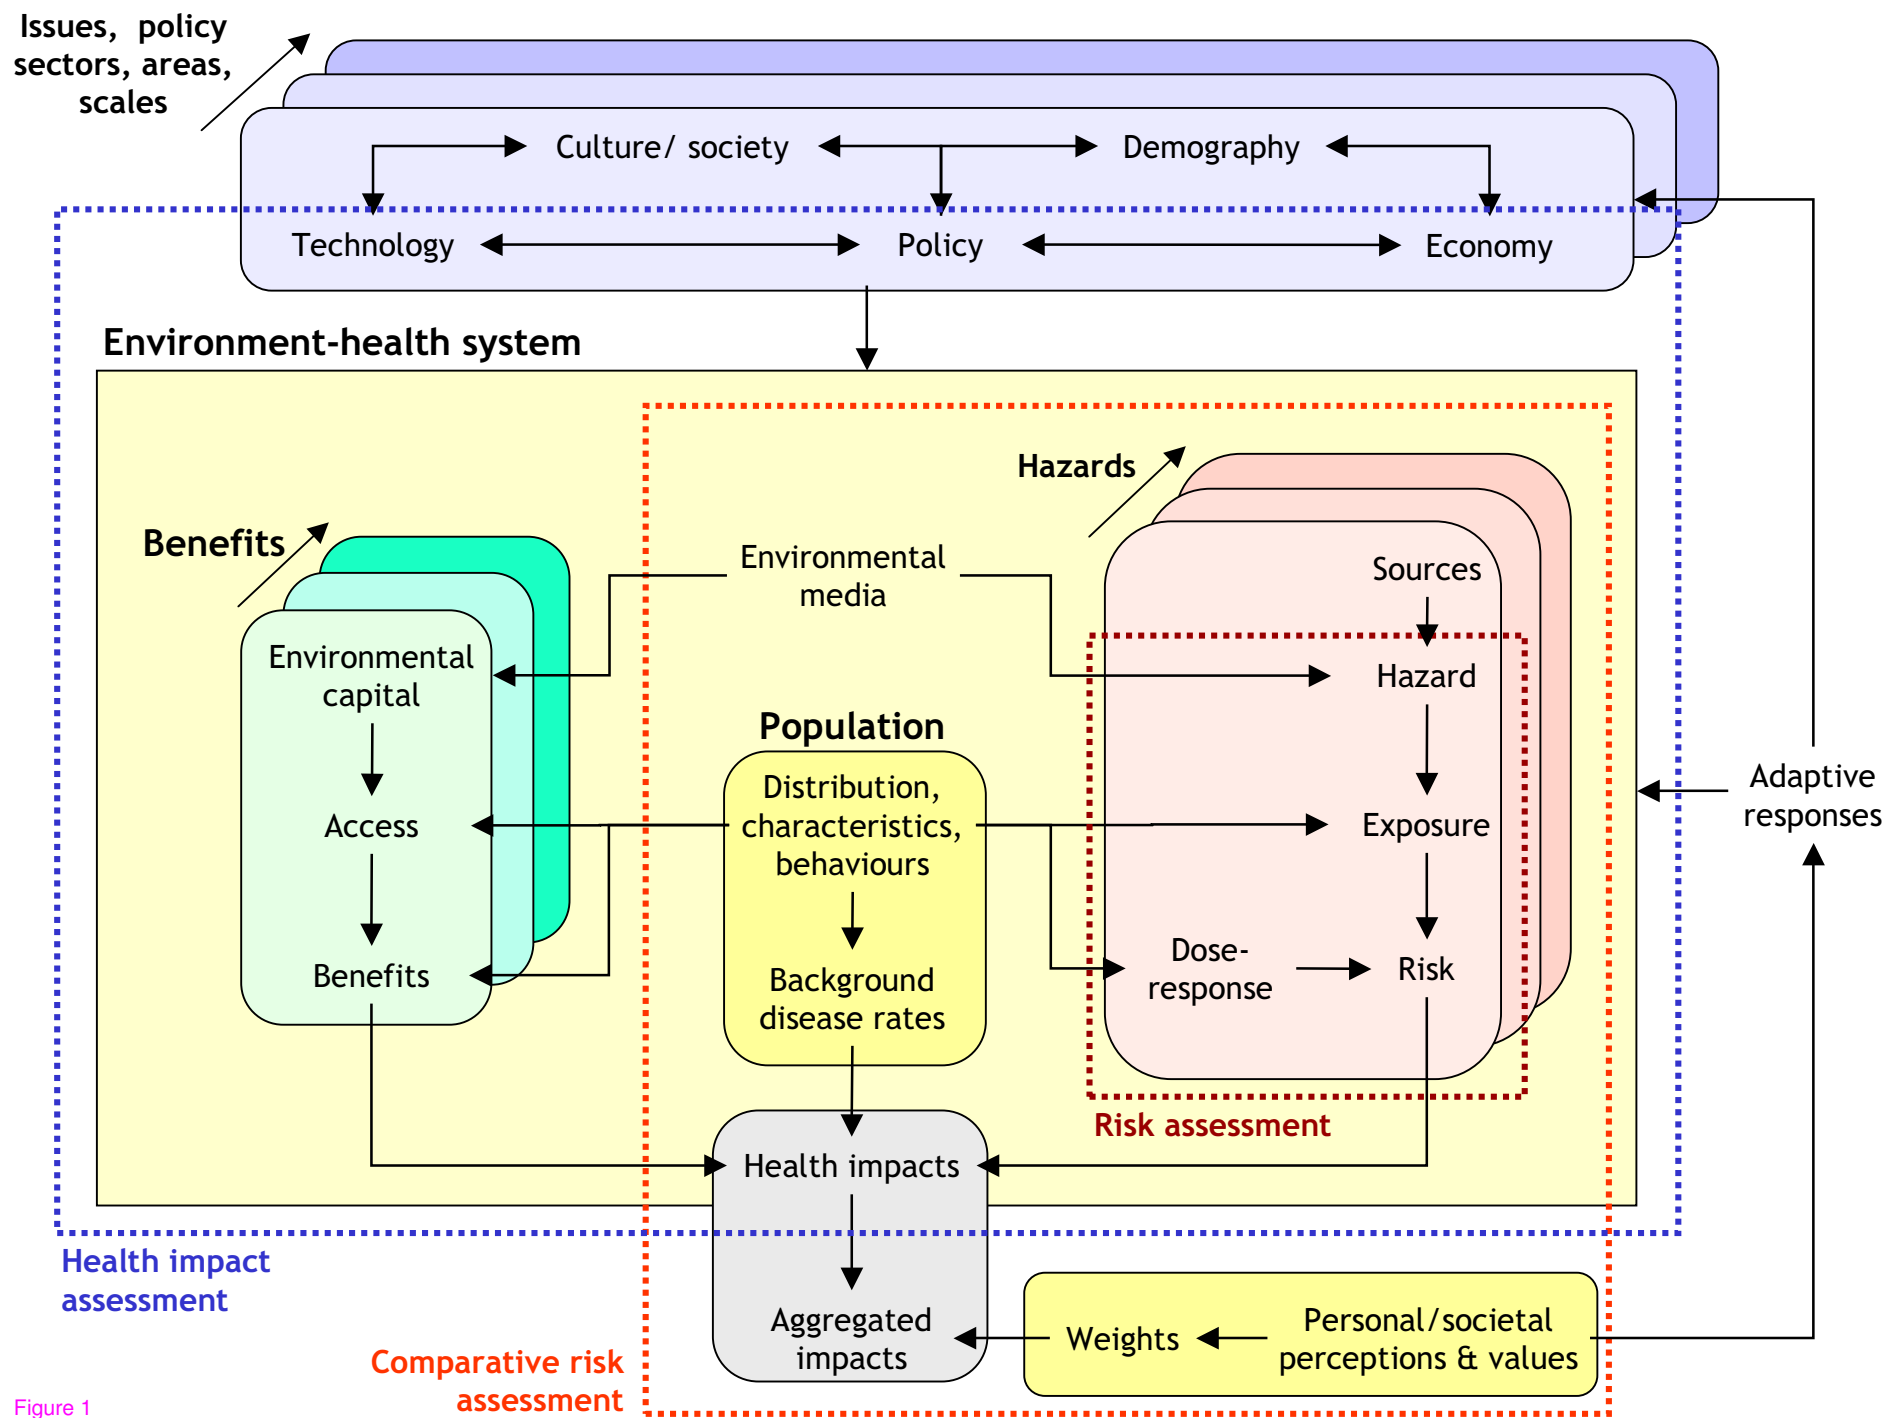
Issues, policy sectors, areas, scales

Culture/ society

Demography

Technology

Policy

Economy

Environment-health system

Hazards

Benefits

Environmental media

Sources

Environmental capital

Hazard

Population

Access

Distribution, characteristics, behaviours

Exposure

Adaptive responses

Dose-response

Risk

Benefits

Background disease rates

Risk assessment

Health impacts

Health impact assessment

Aggregated impacts

Weights

Personal/societal perceptions & values

Comparative risk assessment

Figure 1